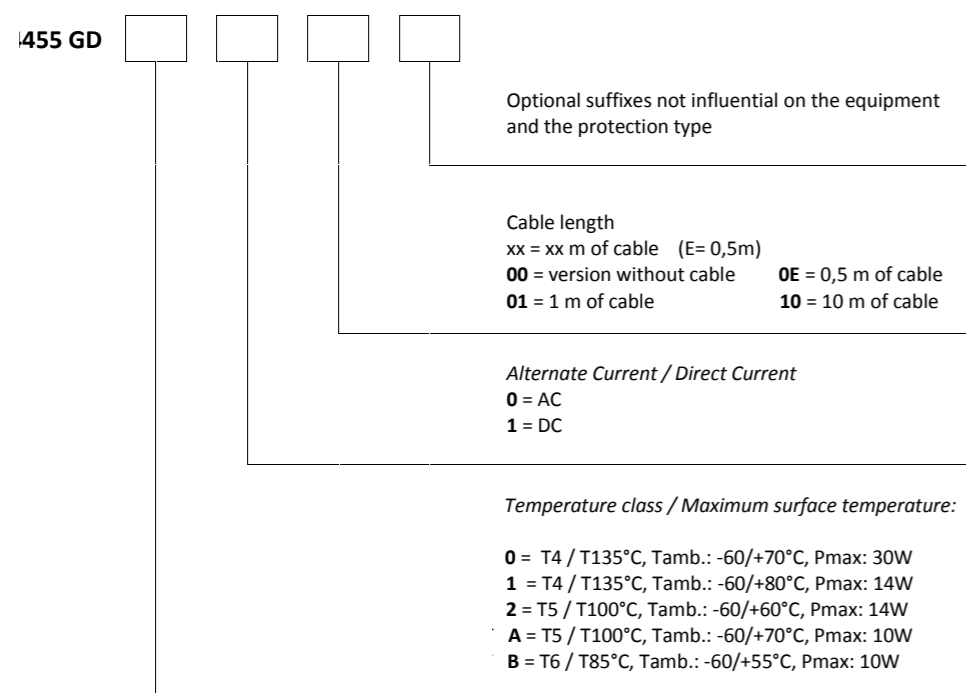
455 GD

Optional suffixes not influential on the equipment and the protection type

Cable length
xx = xx m of cable (E= 0,5m)
**00** = version without cable **0E** = 0,5 m of cable
**01** = 1 m of cable **10** = 10 m of cable

*Alternate Current / Direct Current*
**0** = AC
**1** = DC

*Temperature class / Maximum surface temperature:*

**0** = T4 / T135°C, Tamb.: -60/+70°C, Pmax: 30W
**1** = T4 / T135°C, Tamb.: -60/+80°C, Pmax: 14W
**2** = T5 / T100°C, Tamb.: -60/+60°C, Pmax: 14W
**A** = T5 / T100°C, Tamb.: -60/+70°C, Pmax: 10W
**B** = T6 / T85°C, Tamb.: -60/+55°C, Pmax: 10W